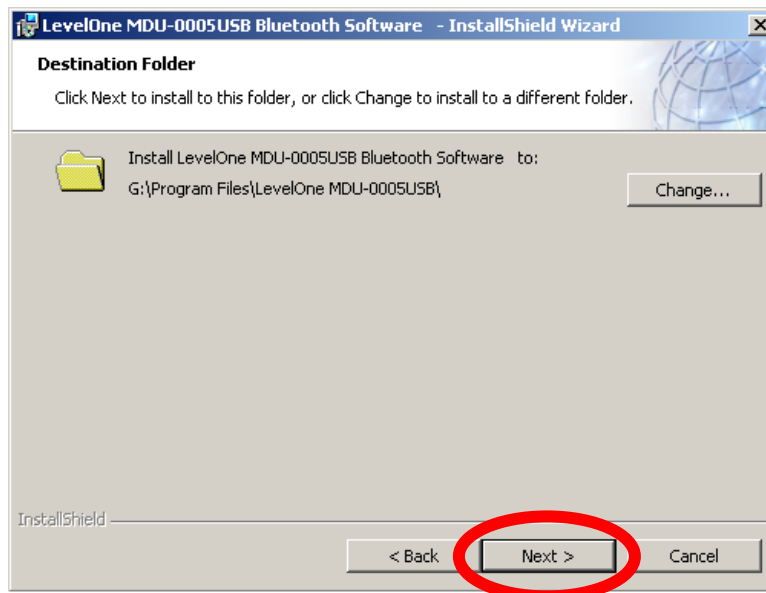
LevelOne MDU-0005USB Bluetooth Software - InstallShield Wizard

Destination Folder

Click Next to install to this folder, or click Change to install to a different folder.

Install LevelOne MDU-0005USB Bluetooth Software to:
G:\Program Files\LevelOne MDU-0005USB\

Change...

InstallShield

< Back

Next >

Cancel